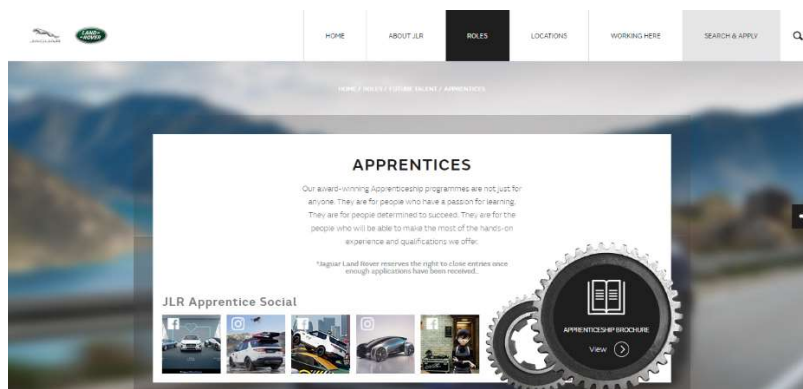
JAGUAR LAND ROVER

HOME ABOUT JLR ROLES LOCATIONS WORKING HERE SEARCH & APPLY

HOME / ROLES / FUTURE TALENT / APPRENTICES

APPRENTICES

Our award-winning Apprenticeship programmes are not just for anyone. They are for people who have a passion for learning. They are for people determined to succeed. They are for the people who will be able to make the most of the hands-on experience and qualifications we offer.

*Jaguar Land Rover reserves the right to close entries once enough applications have been received.

JLR Apprentice Social

APPRENTICESHIP BROCHURE

View